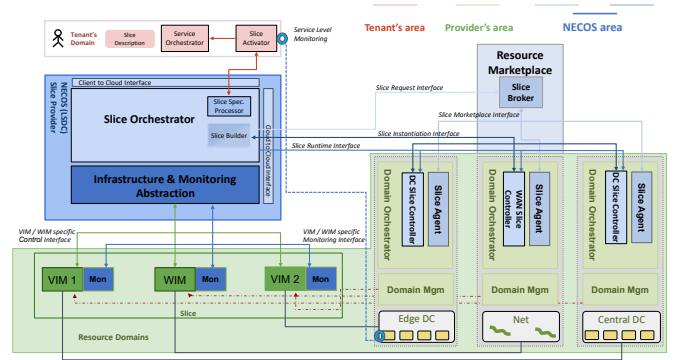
Tenant's Domain

Slice Description

Service Orchestrator

Slice Activator

Service Level Monitoring

Tenant's area

Provider's area

NECOS area

Resource Marketplace

Slice Broker

NECOS (LSDC) Slice Provider

Client to Cloud Interface

Slice Orchestrator

Slice Spec. Processor

Slice Builder

Cloud to Cloud Interface

Infrastructure & Monitoring Abstraction

Slice Request Interface

Slice Marketplace Interface

Slice Instantiation Interface

Slice Runtime Interface

Domain Orchestrator

DC Slice Controller

Slice Agent

Domain Orchestrator

WAN Slice Controller

Slice Agent

Domain Orchestrator

DC Slice Controller

Slice Agent

VIM / WIM specific Control interface

VIM / WIM specific Monitoring interface

VIM 1

Mon

WIM

Mon

VIM 2

Mon

Domain Mgm

Domain Mgm

Domain Mgm

Slice

Edge DC

Net

Central DC

Resource Domains